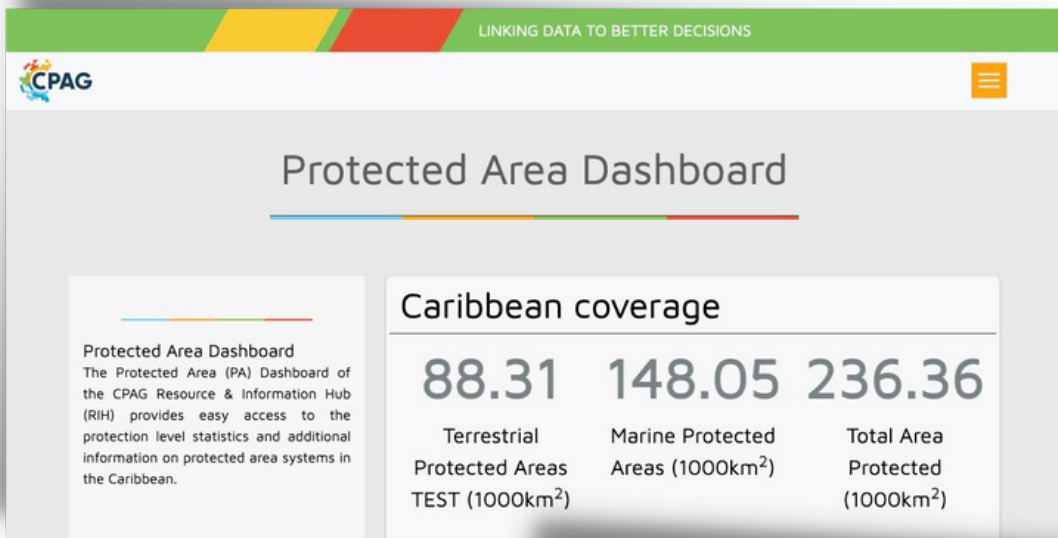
LINKING DATA TO BETTER DECISIONS

CPAG

Protected Area Dashboard

Protected Area Dashboard

The Protected Area (PA) Dashboard of the CPAG Resource & Information Hub (RIH) provides easy access to the protection level statistics and additional information on protected area systems in the Caribbean.

Caribbean coverage

| 88.31 | 148.05 | 236.36 |
|---|---|---|
| Terrestrial Protected Areas TEST (1000km$^2$) | Marine Protected Areas (1000km$^2$) | Total Area Protected (1000km$^2$) |